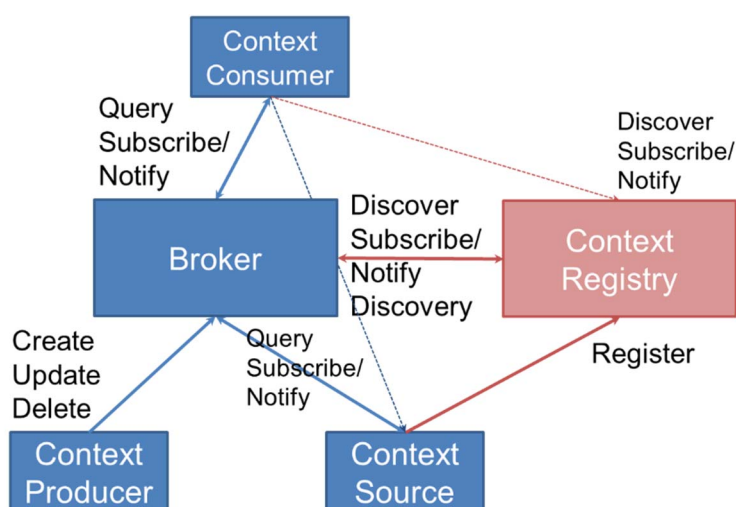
Context Consumer

Query
Subscribe/
Notify

Discover
Subscribe/
Notify

Broker

Discover
Subscribe/
Notify
Discovery

Context Registry

Create
Update
Delete

Query
Subscribe/
Notify

Register

Context Producer

Context Source